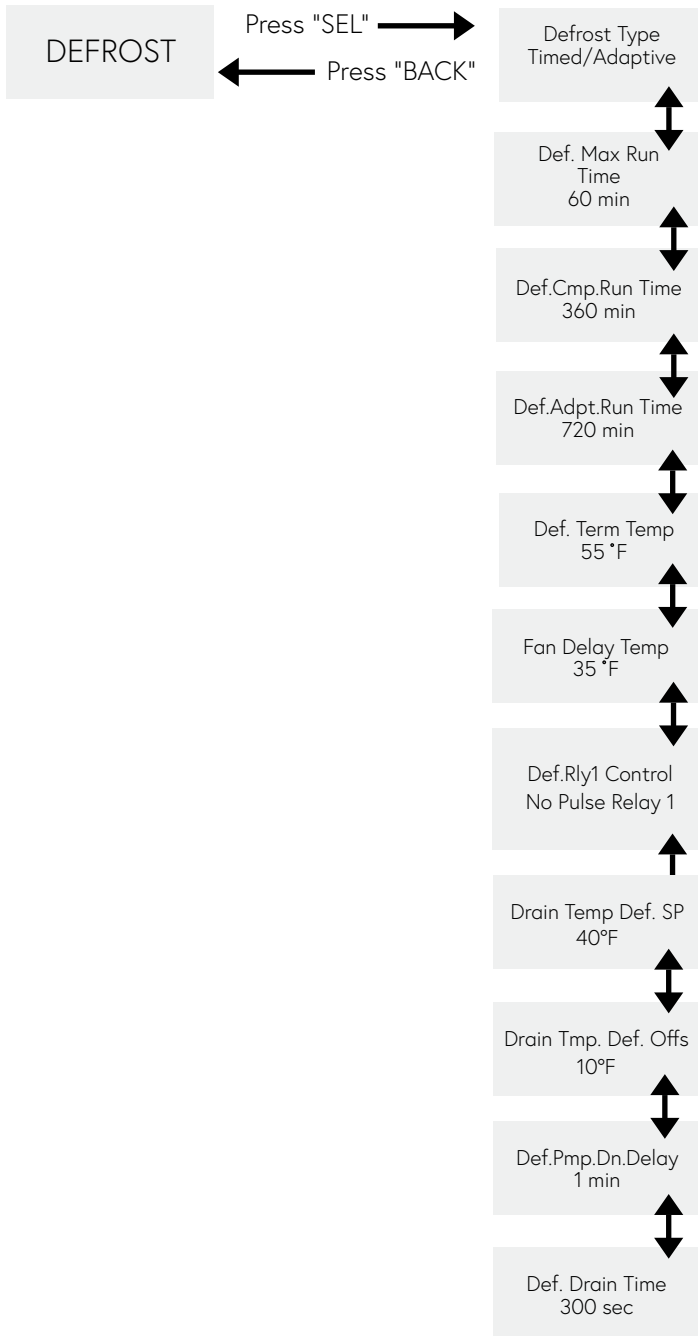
DEFROST

Press "SEL"

Press "BACK"

Defrost Type
Timed/Adaptive

Def. Max Run Time
60 min

Def.Cmp.Run Time
360 min

Def.Adpt.Run Time
720 min

Def. Term Temp
55 ˚F

Fan Delay Temp
35 ˚F

Def.Rly1 Control
No Pulse Relay 1

Drain Temp Def. SP
40°F

Drain Tmp. Def. Offs
10°F

Def.Pmp.Dn.Delay
1 min

Def. Drain Time
300 sec